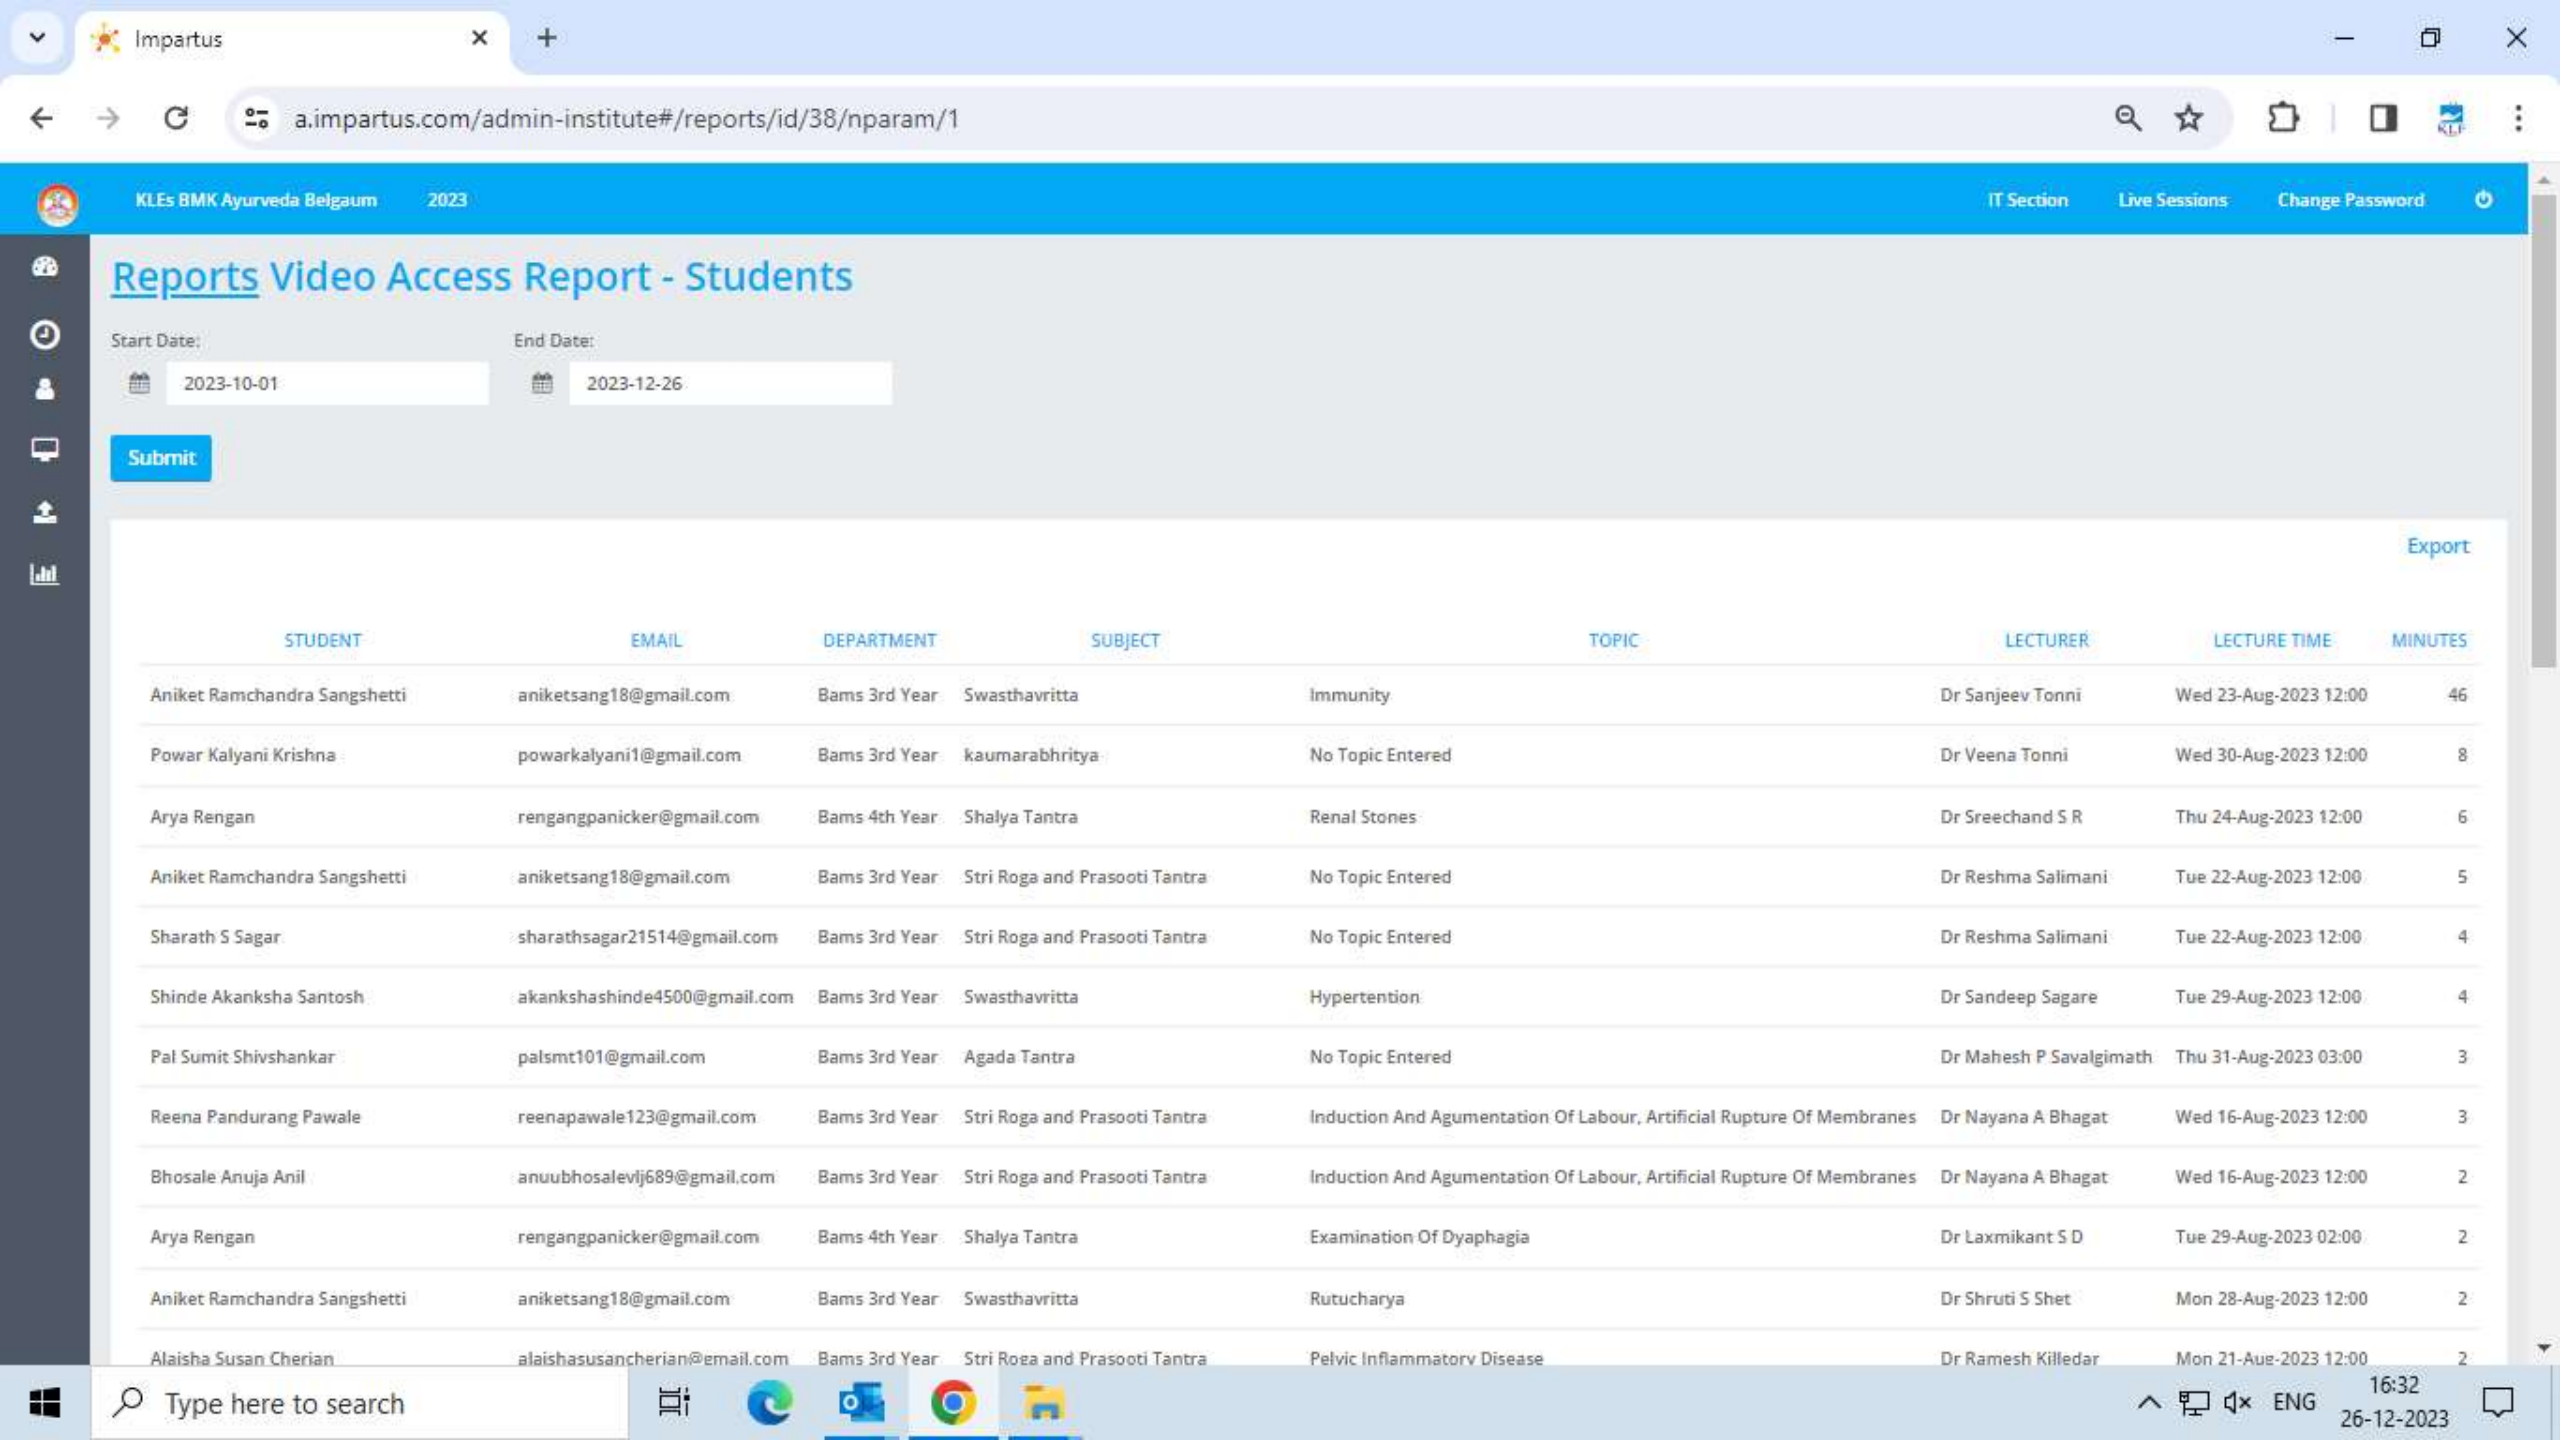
Impartus

a.impartus.com/admin-institute#/reports/id/38/nparam/1

KLEs BMK Ayurveda Belgaum 2023

IT Section Live Sessions Change Password

Reports Video Access Report - Students

Start Date: 2023-10-01

End Date: 2023-12-26

Submit

Export

| STUDENT | EMAIL | DEPARTMENT | SUBJECT | TOPIC | LECTURER | LECTURE TIME | MINUTES |
|---|---|---|---|---|---|---|---|
| Aniket Ramchandra Sangshetti | aniketsang18@gmail.com | Bams 3rd Year | Swasthavritta | Immunity | Dr Sanjeev Tonni | Wed 23-Aug-2023 12:00 | 46 |
| Powar Kalyani Krishna | powarkalyani1@gmail.com | Bams 3rd Year | kaumarabhritya | No Topic Entered | Dr Veena Tonni | Wed 30-Aug-2023 12:00 | 8 |
| Arya Rengan | rengangpanicker@gmail.com | Bams 4th Year | Shalya Tantra | Renal Stones | Dr Sreechand S R | Thu 24-Aug-2023 12:00 | 6 |
| Aniket Ramchandra Sangshetti | aniketsang18@gmail.com | Bams 3rd Year | Stri Roga and Prasooti Tantra | No Topic Entered | Dr Reshma Salimani | Tue 22-Aug-2023 12:00 | 5 |
| Sharath S Sagar | sharathsagar21514@gmail.com | Bams 3rd Year | Stri Roga and Prasooti Tantra | No Topic Entered | Dr Reshma Salimani | Tue 22-Aug-2023 12:00 | 4 |
| Shinde Akanksha Santosh | akankshashinde4500@gmail.com | Bams 3rd Year | Swasthavritta | Hypertention | Dr Sandeep Sagare | Tue 29-Aug-2023 12:00 | 4 |
| Pal Sumit Shivshankar | palsmt101@gmail.com | Bams 3rd Year | Agada Tantra | No Topic Entered | Dr Mahesh P Savalgimath | Thu 31-Aug-2023 03:00 | 3 |
| Reena Pandurang Pawale | reenapawale123@gmail.com | Bams 3rd Year | Stri Roga and Prasooti Tantra | Induction And Agumentation Of Labour, Artificial Rupture Of Membranes | Dr Nayana A Bhagat | Wed 16-Aug-2023 12:00 | 3 |
| Bhosale Anuja Anil | anuubhosalevlj689@gmail.com | Bams 3rd Year | Stri Roga and Prasooti Tantra | Induction And Agumentation Of Labour, Artificial Rupture Of Membranes | Dr Nayana A Bhagat | Wed 16-Aug-2023 12:00 | 2 |
| Arya Rengan | rengangpanicker@gmail.com | Bams 4th Year | Shalya Tantra | Examination Of Dyaphagia | Dr Laxmikant S D | Tue 29-Aug-2023 02:00 | 2 |
| Aniket Ramchandra Sangshetti | aniketsang18@gmail.com | Bams 3rd Year | Swasthavritta | Rutucharya | Dr Shruti S Shet | Mon 28-Aug-2023 12:00 | 2 |
| Alaisha Susan Cherian | alaishasusancherian@gmail.com | Bams 3rd Year | Stri Roga and Prasooti Tantra | Pelvic Inflammatory Disease | Dr Ramesh Killedar | Mon 21-Aug-2023 12:00 | 2 |

Type here to search

ENG 16:32 26-12-2023